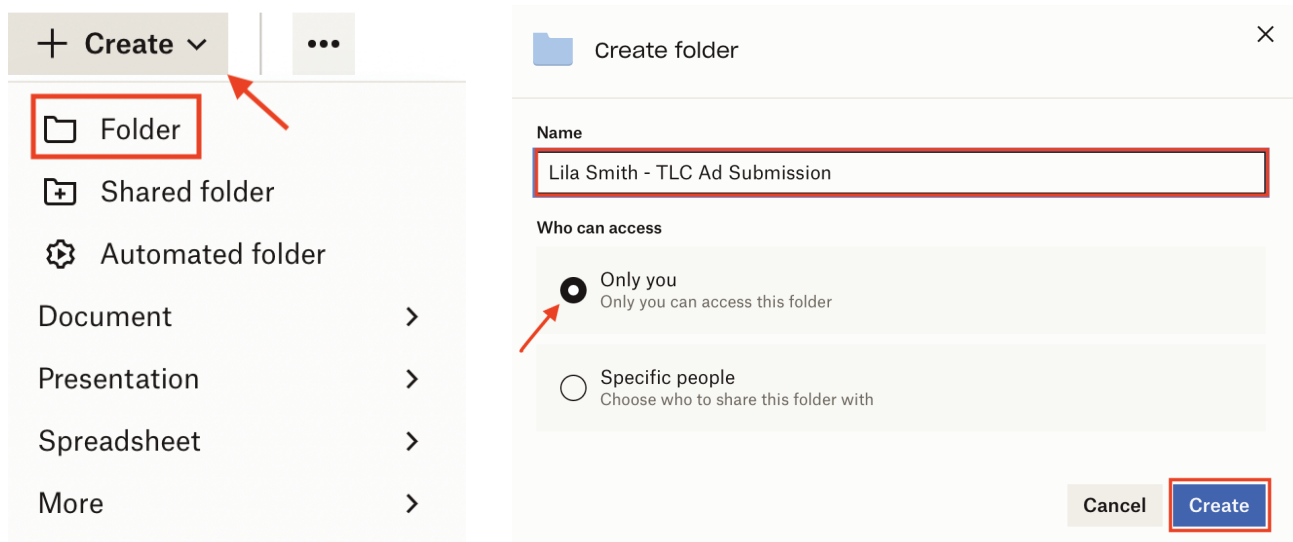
+ Create
•••
Folder
Shared folder
Automated folder
Document
Presentation
Spreadsheet
More

Create folder
Name
Lila Smith - TLC Ad Submission
Who can access
Only you
Only you can access this folder
Specific people
Choose who to share this folder with
Cancel
Create